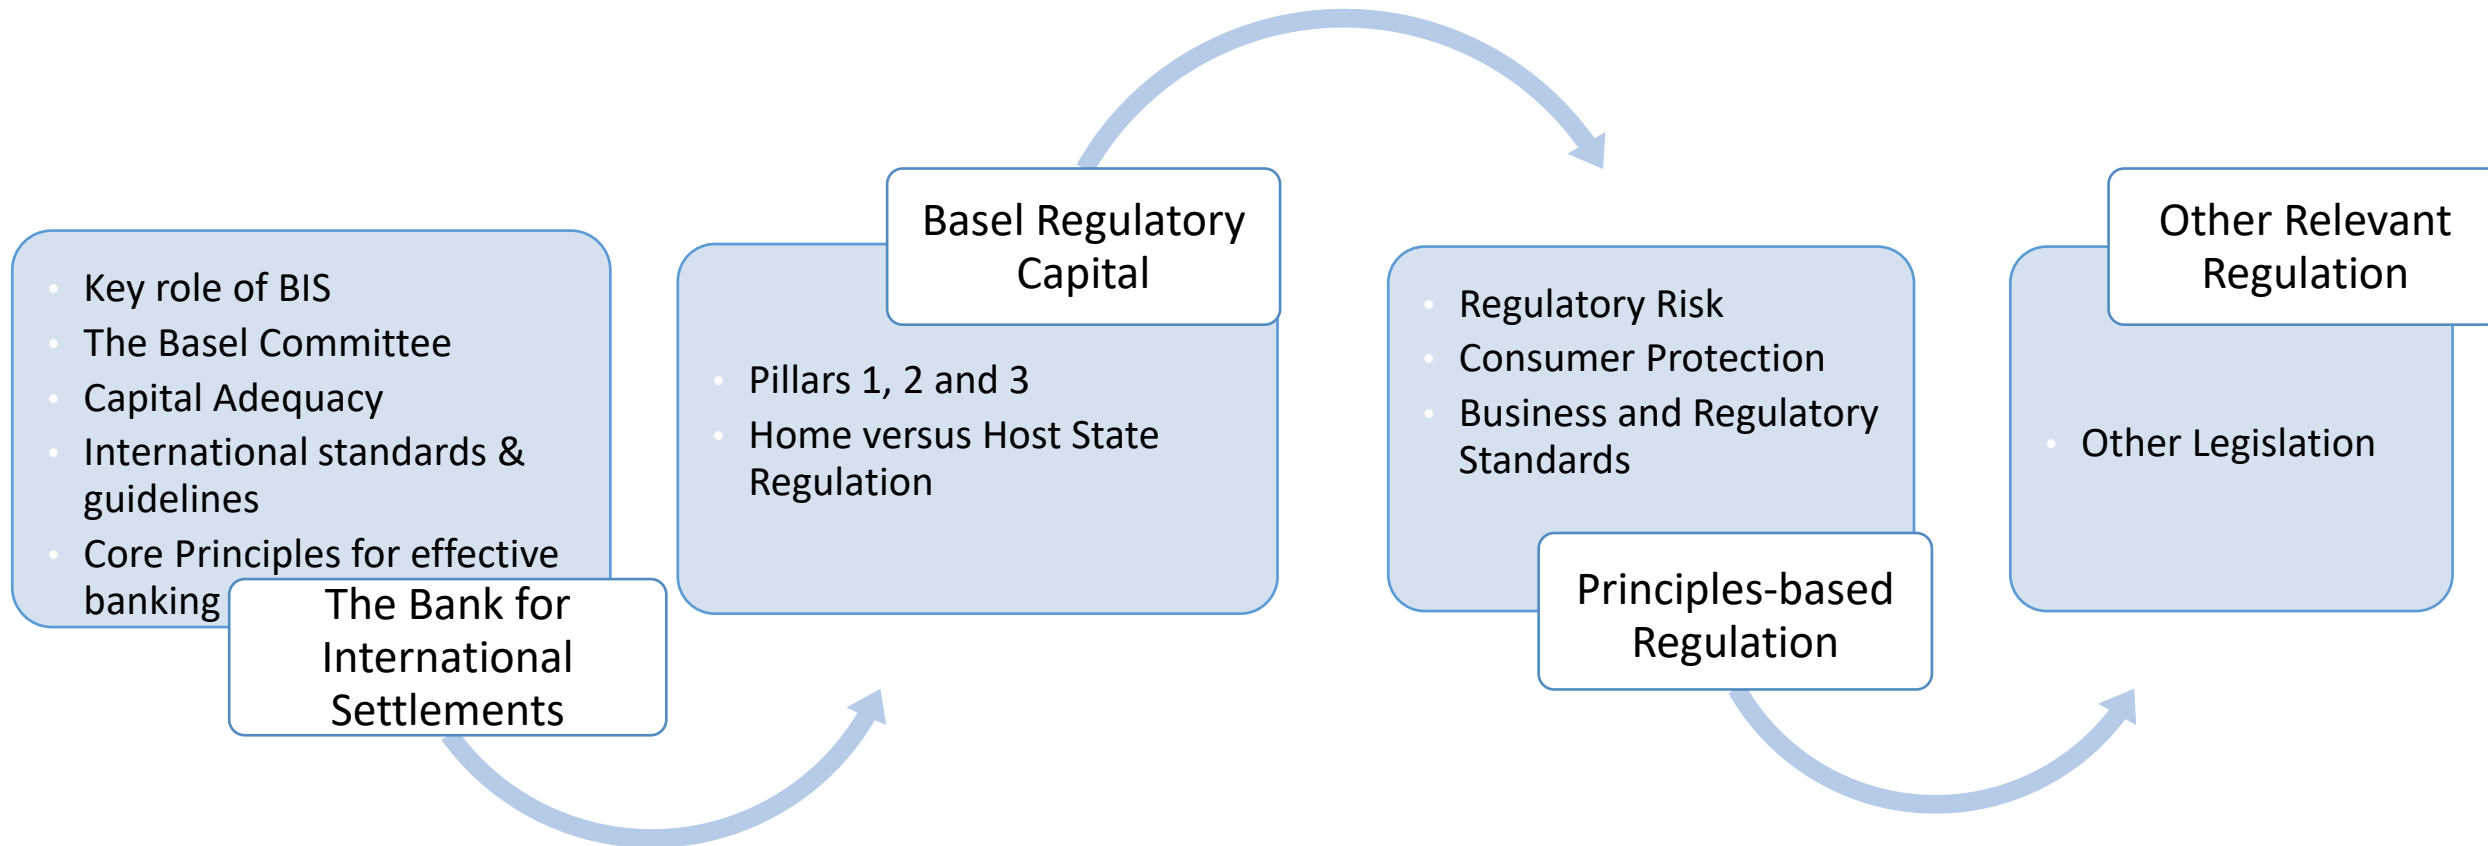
- Key role of BIS
- The Basel Committee
- Capital Adequacy
- International standards & guidelines
- Core Principles for effective banking

The Bank for International Settlements

Basel Regulatory Capital

- Pillars 1, 2 and 3
- Home versus Host State Regulation

- Regulatory Risk
- Consumer Protection
- Business and Regulatory Standards

Principles-based Regulation

Other Relevant Regulation

- Other Legislation